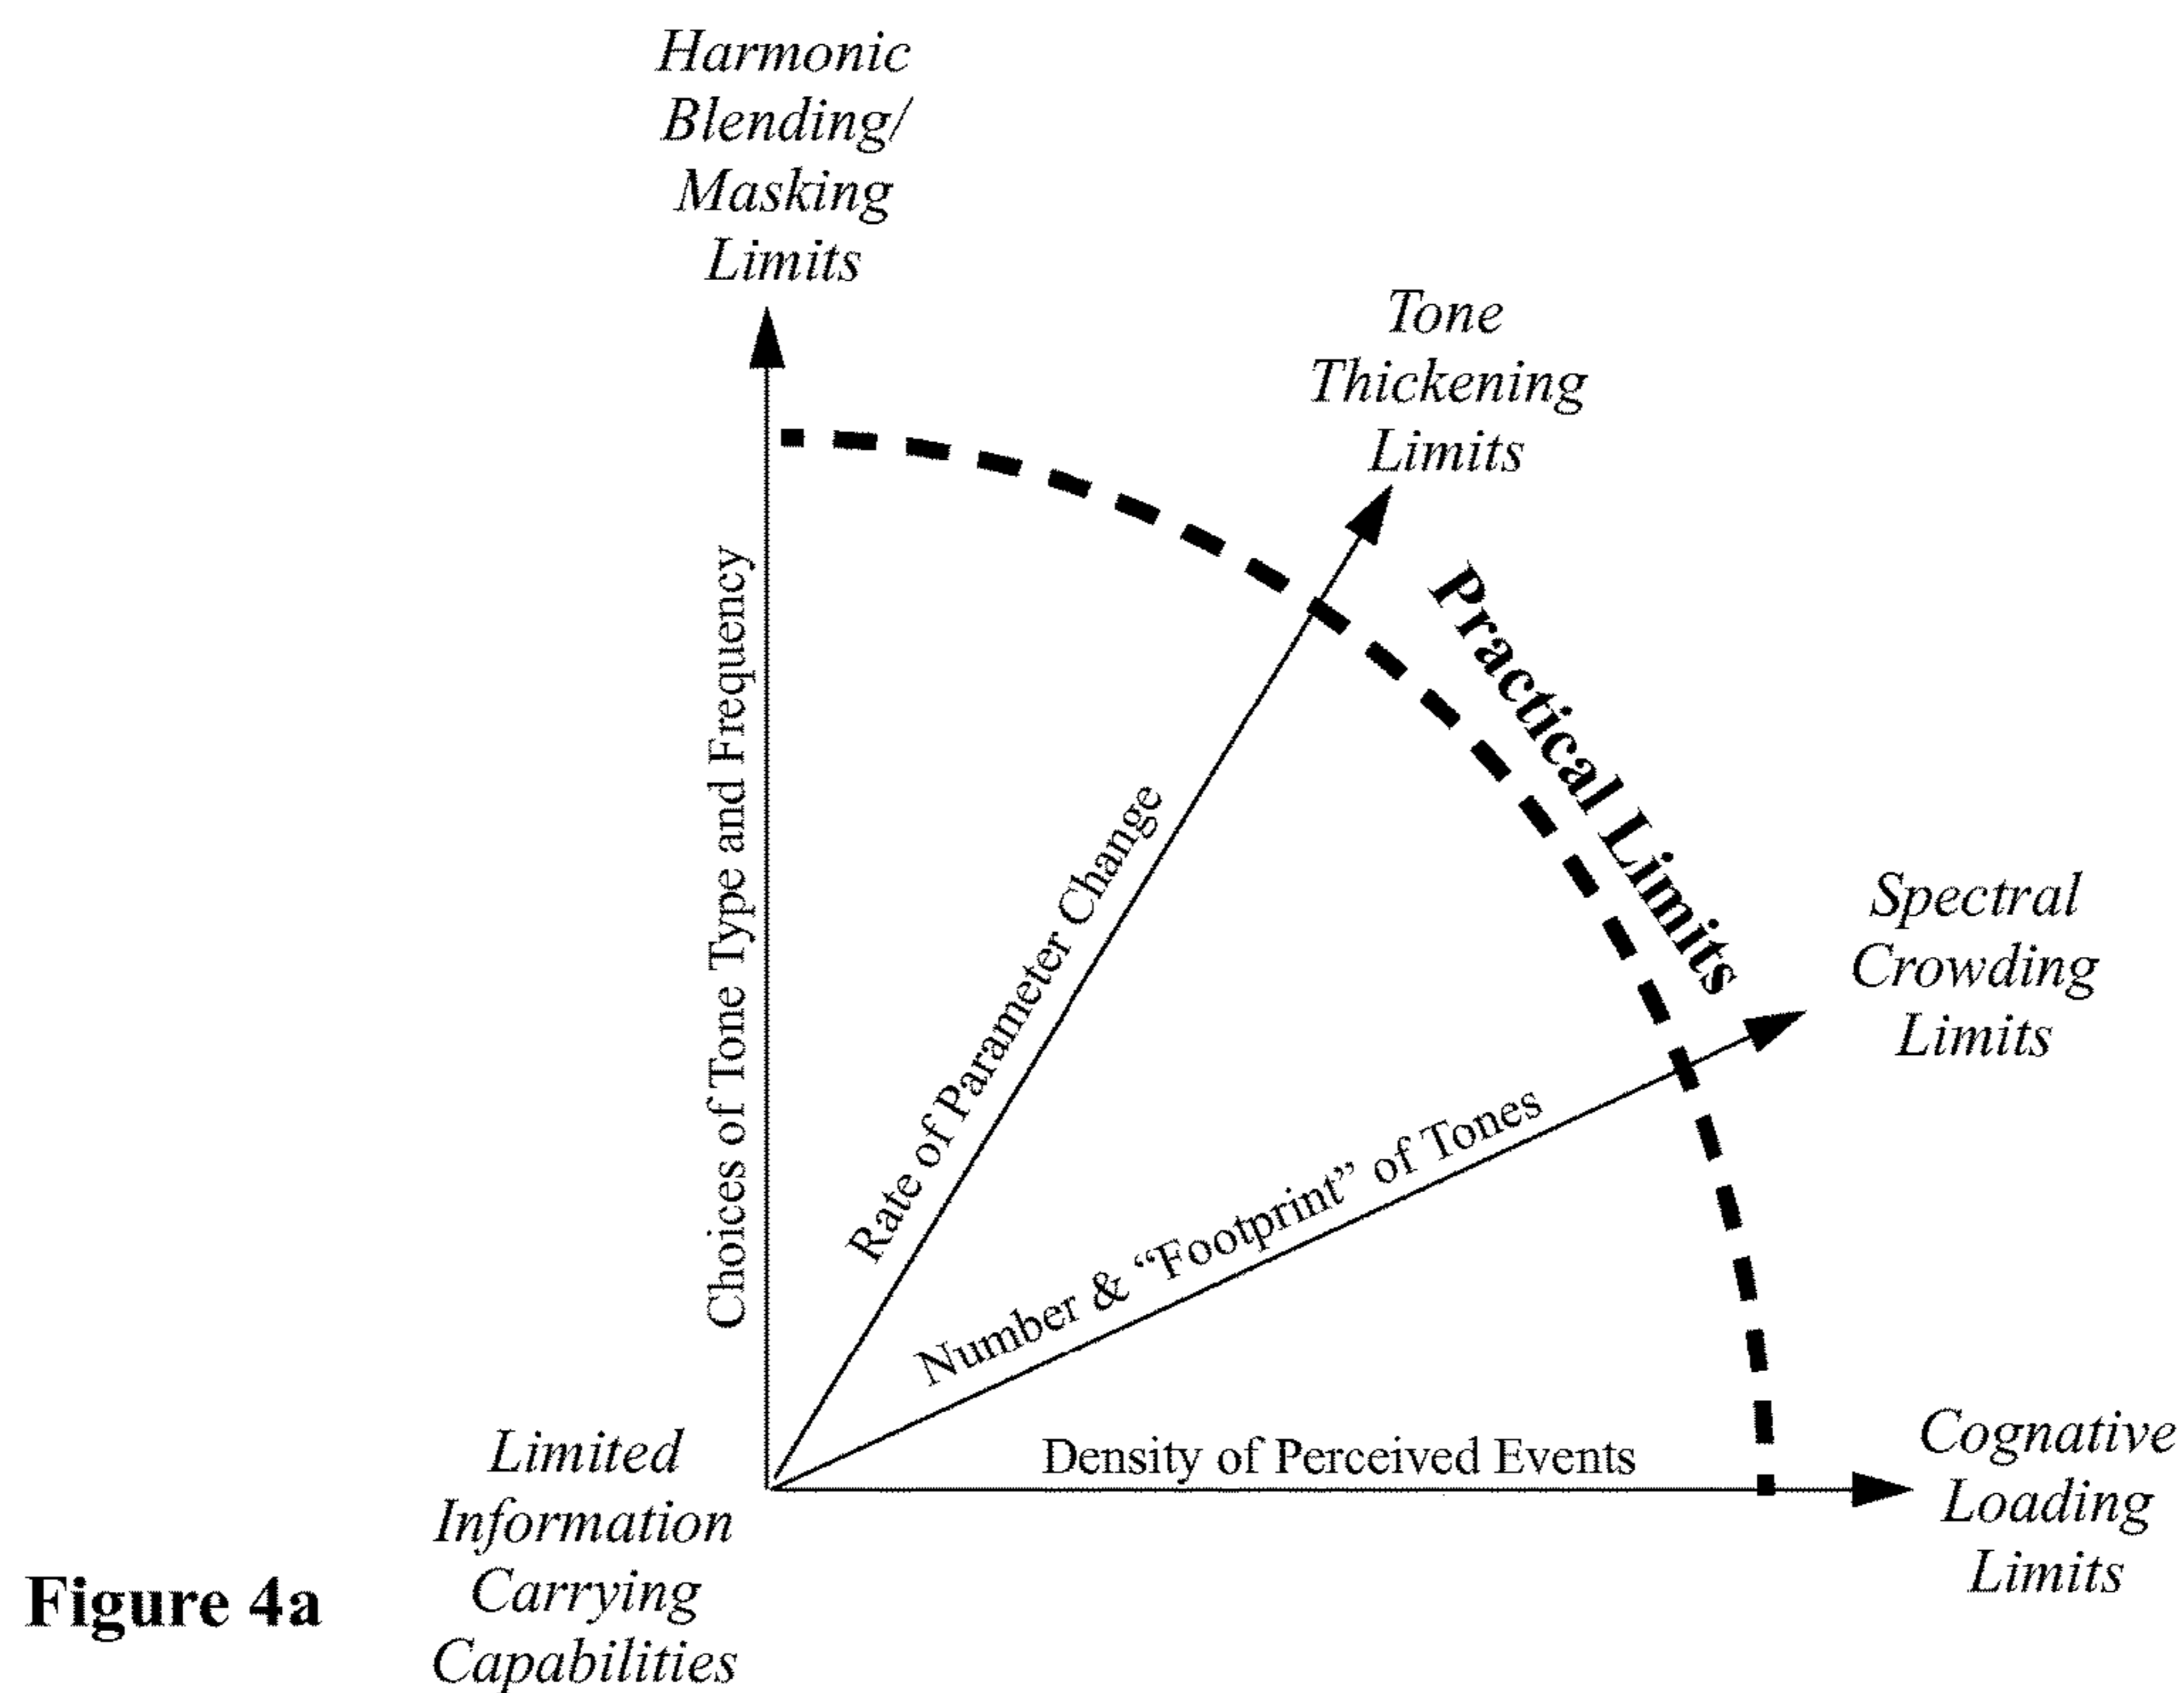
Harmonic Blending/ Masking Limits

Tone Thickening Limits

Practical Limits

Choices of Tone Type and Frequency

Rate of Parameter Change

Spectral Crowding Limits

Number & "Footprint" of Tones

Limited Information Carrying Capabilities

Density of Perceived Events

Cognative Loading Limits

Figure 4a